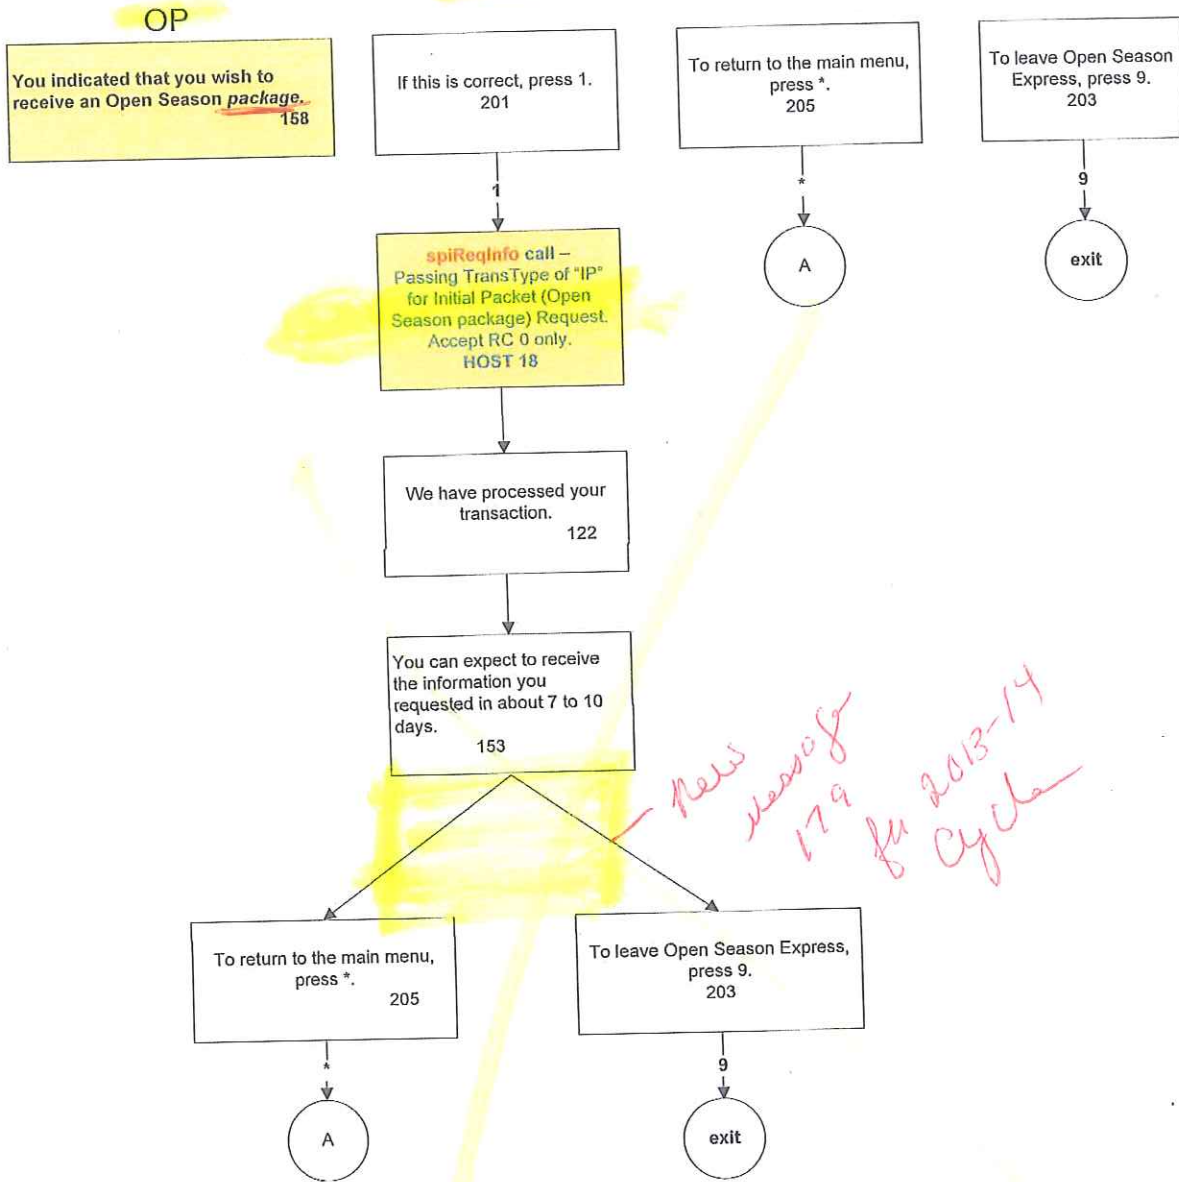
OP

You indicated that you wish to receive an Open Season package.
158

If this is correct, press 1.
201

To return to the main menu, press *.
205

To leave Open Season Express, press 9.
203

1

*

9

A

exit

spiReqInfo call – Passing TransType of "IP" for Initial Packet (Open Season package) Request. Accept RC 0 only.
HOST 18

We have processed your transaction.
122

You can expect to receive the information you requested in about 7 to 10 days.
153

new message 179 for 2013-14 Cycle

To return to the main menu, press *.
205

To leave Open Season Express, press 9.
203

*

9

A

exit